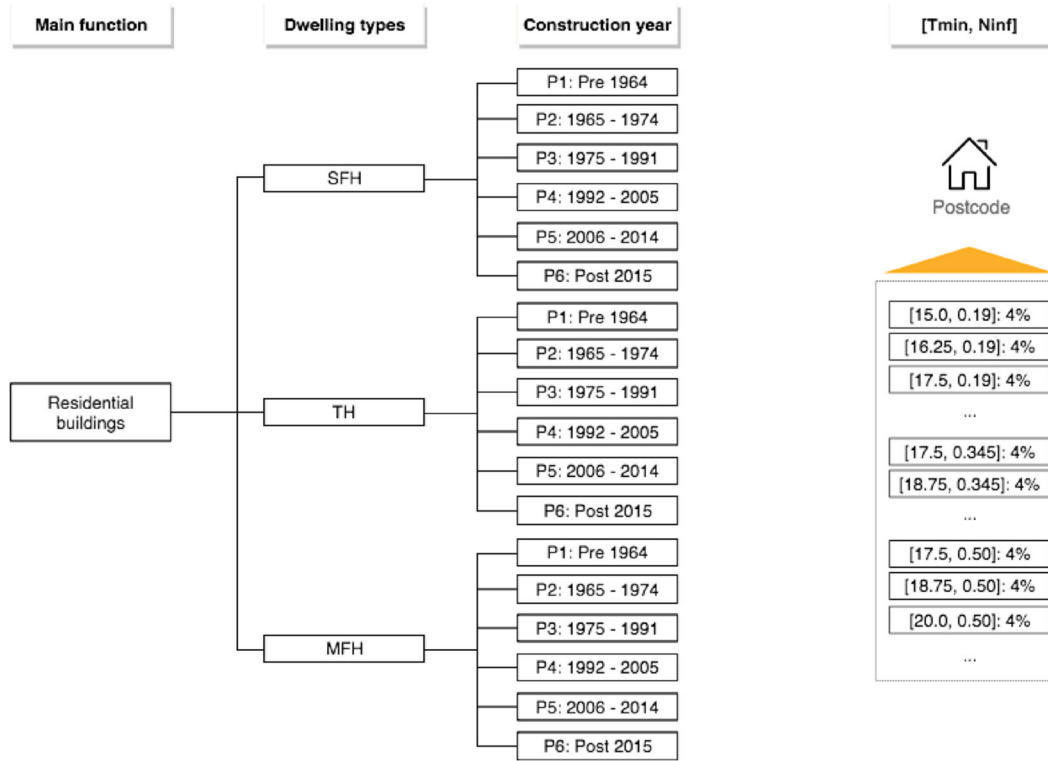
Main function

Dwelling types

Construction year

[Tmin, Ninf]

Residential buildings

SFH

P1: Pre 1964
P2: 1965 - 1974
P3: 1975 - 1991
P4: 1992 - 2005
P5: 2006 - 2014
P6: Post 2015

TH

P1: Pre 1964
P2: 1965 - 1974
P3: 1975 - 1991
P4: 1992 - 2005
P5: 2006 - 2014
P6: Post 2015

MFH

P1: Pre 1964
P2: 1965 - 1974
P3: 1975 - 1991
P4: 1992 - 2005
P5: 2006 - 2014
P6: Post 2015

Postcode

[15.0, 0.19]: 4%
[16.25, 0.19]: 4%
[17.5, 0.19]: 4%
...
[17.5, 0.345]: 4%
[18.75, 0.345]: 4%
...
[17.5, 0.50]: 4%
[18.75, 0.50]: 4%
[20.0, 0.50]: 4%
...